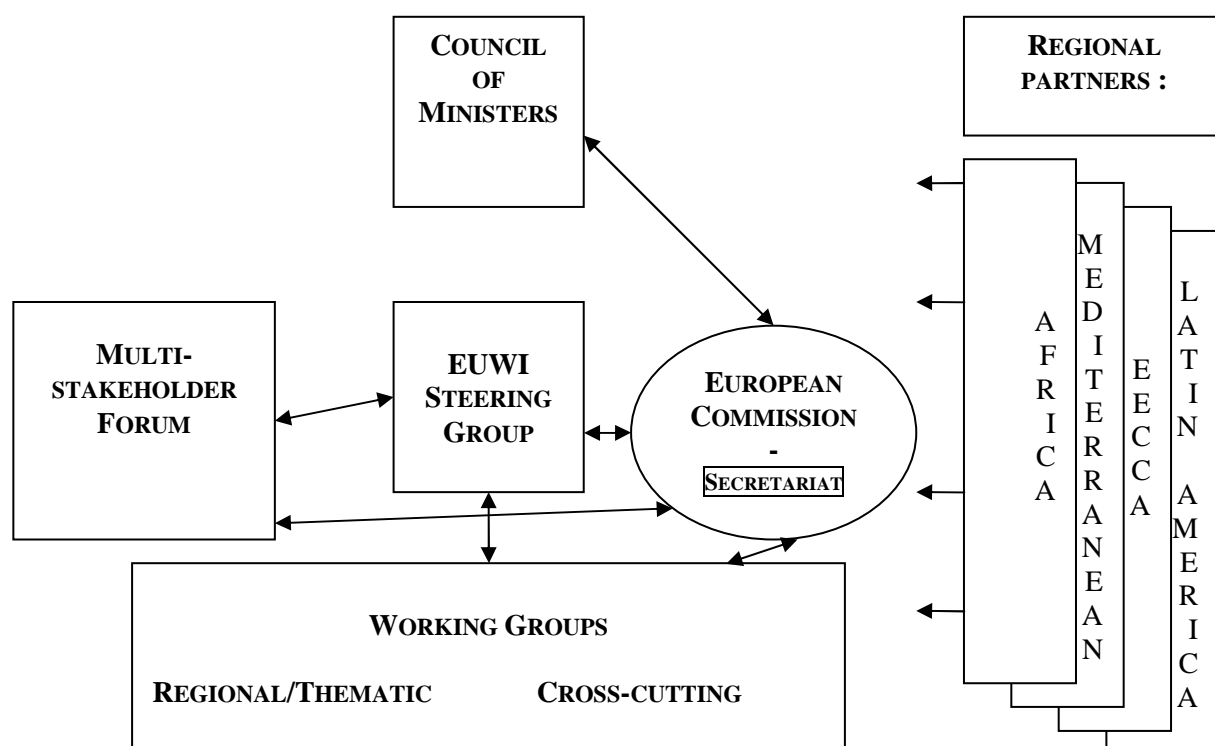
COUNCIL OF MINISTERS

REGIONAL PARTNERS :

MULTI-STAKEHOLDER FORUM

EUWI STEERING GROUP

EUROPEAN COMMISSION - SECRETARIAT

AFRICA

MEDITERRANEAN

EECCA

LATIN AMERICA

WORKING GROUPS

REGIONAL/THEMATIC

CROSS-CUTTING